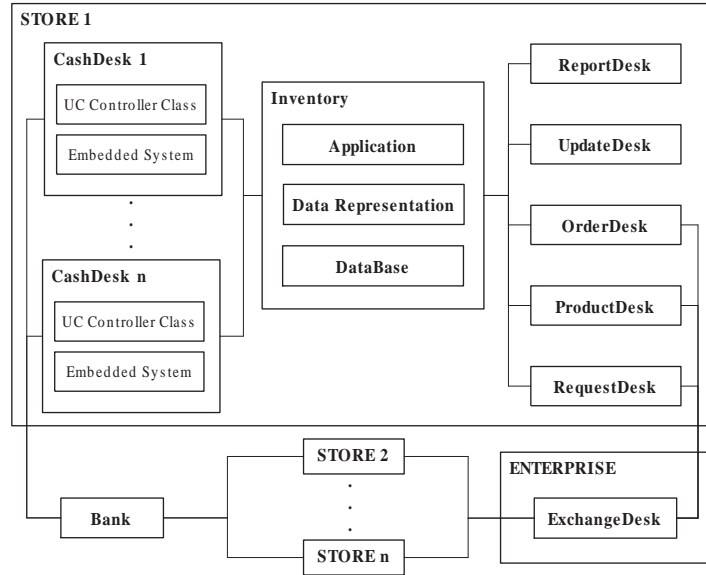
STORE 1

CashDesk 1

UC Controller Class

Embedded System

.
.
.

CashDesk n

UC Controller Class

Embedded System

Inventory

Application

Data Representation

DataBase

ReportDesk

UpdateDesk

OrderDesk

ProductDesk

RequestDesk

Bank

STORE 2

.
.
.

STORE n

ENTERPRISE

ExchangeDesk